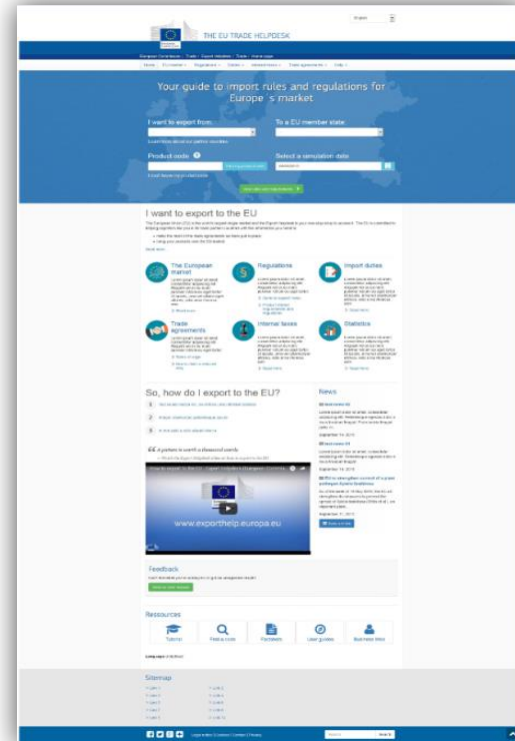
English

THE EU TRADE HELPDESK

Your guide to import rules and regulations for Europe's market

I want to export from:

To a EU member state:

Product code

Select a simulation date

I want to export to the EU

The European market

Regulations

Import duties

Trade agreements

Internal taxes

Statistics

So, how do I export to the EU?

1

2

3

News

A picture is worth a thousand words

www.exporthelp.europa.eu

Feedback

Resources

Tutorial

Find a code

Factsheets

User guides

Business links

Sitemap